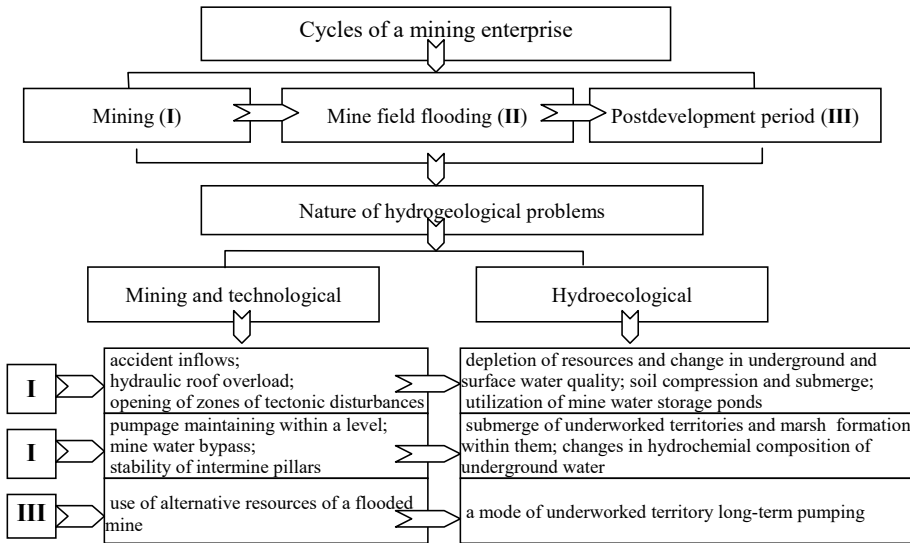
Cycles of a mining enterprise

Mining (**I**)

Mine field flooding (**II**)

Postdevelopment period (**III**)

Nature of hydrogeological problems

Mining and technological

Hydroecological

**I**

accident inflows;
hydraulic roof overload;
opening of zones of tectonic disturbances

depletion of resources and change in underground and surface water quality; soil compression and submerge; utilization of mine water storage ponds

**I**

pumpage maintaining within a level;
mine water bypass;
stability of intermine pillars

submerge of underworked territories and marsh formation within them; changes in hydrochemical composition of underground water

**III**

use of alternative resources of a flooded mine

a mode of underworked territory long-term pumping